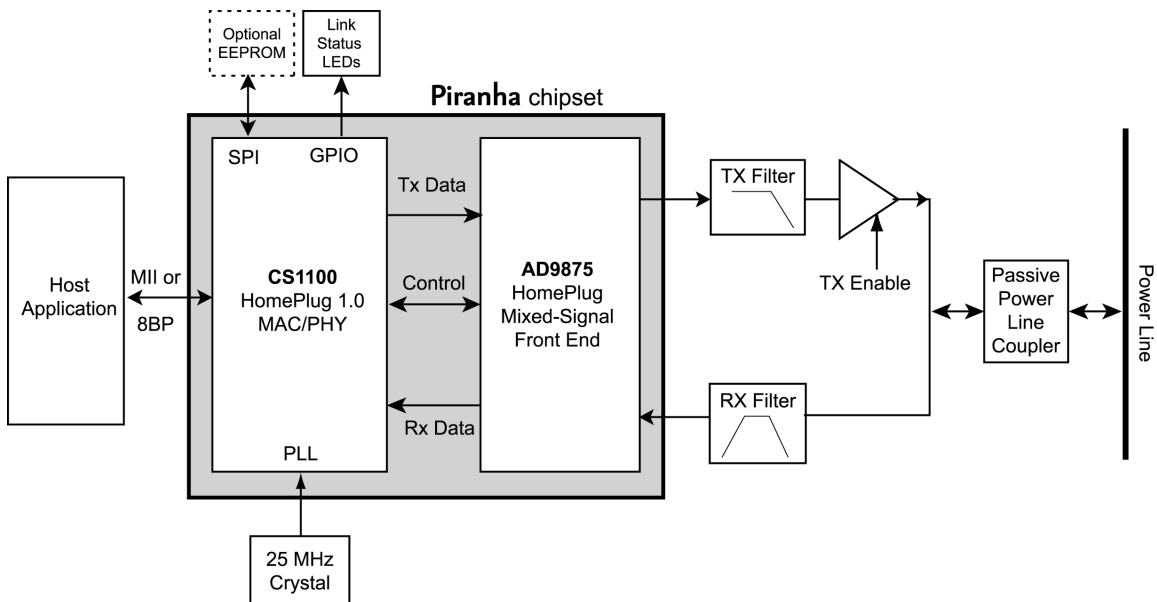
Optional EEPROM

Link Status LEDs

Piranha chipset

SPI

GPIO

Host Application

MII or

8BP

CS1100
HomePlug 1.0
MAC/PHY

Tx Data

Control

Rx Data

AD9875
HomePlug
Mixed-Signal
Front End

PLL

25 MHz Crystal

TX Filter

TX Enable

RX Filter

Passive Power Line Coupler

Power Line